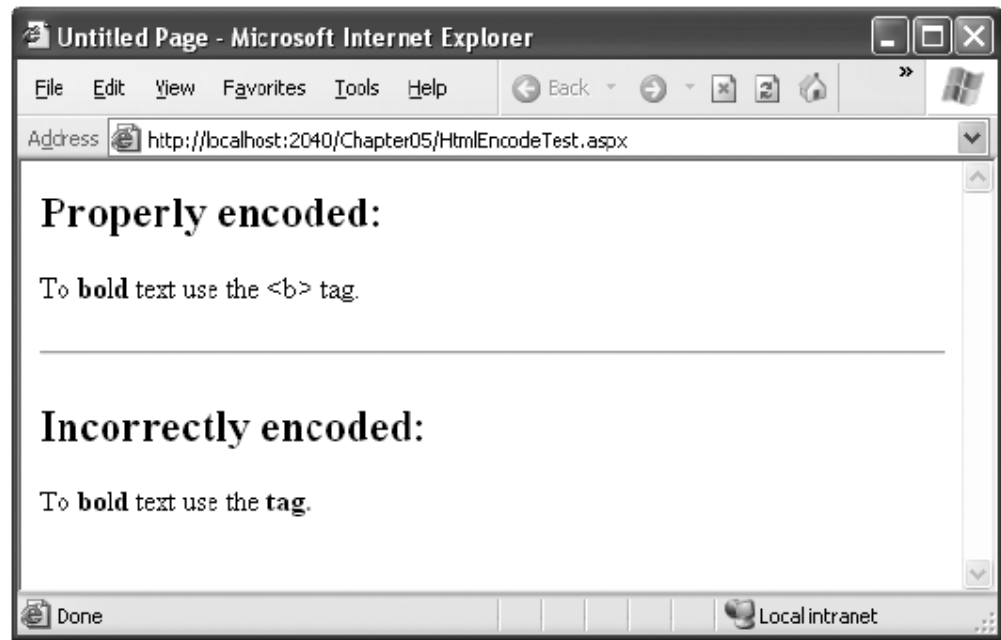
Untitled Page - Microsoft Internet Explorer

File Edit View Favorites Tools Help Back »

Address http://localhost:2040/Chapter05/HtmlEncodeTest.aspx

# Properly encoded:

To **bold** text use the <b> tag.

# Incorrectly encoded:

To **bold** text use the **tag**.

Done Local intranet